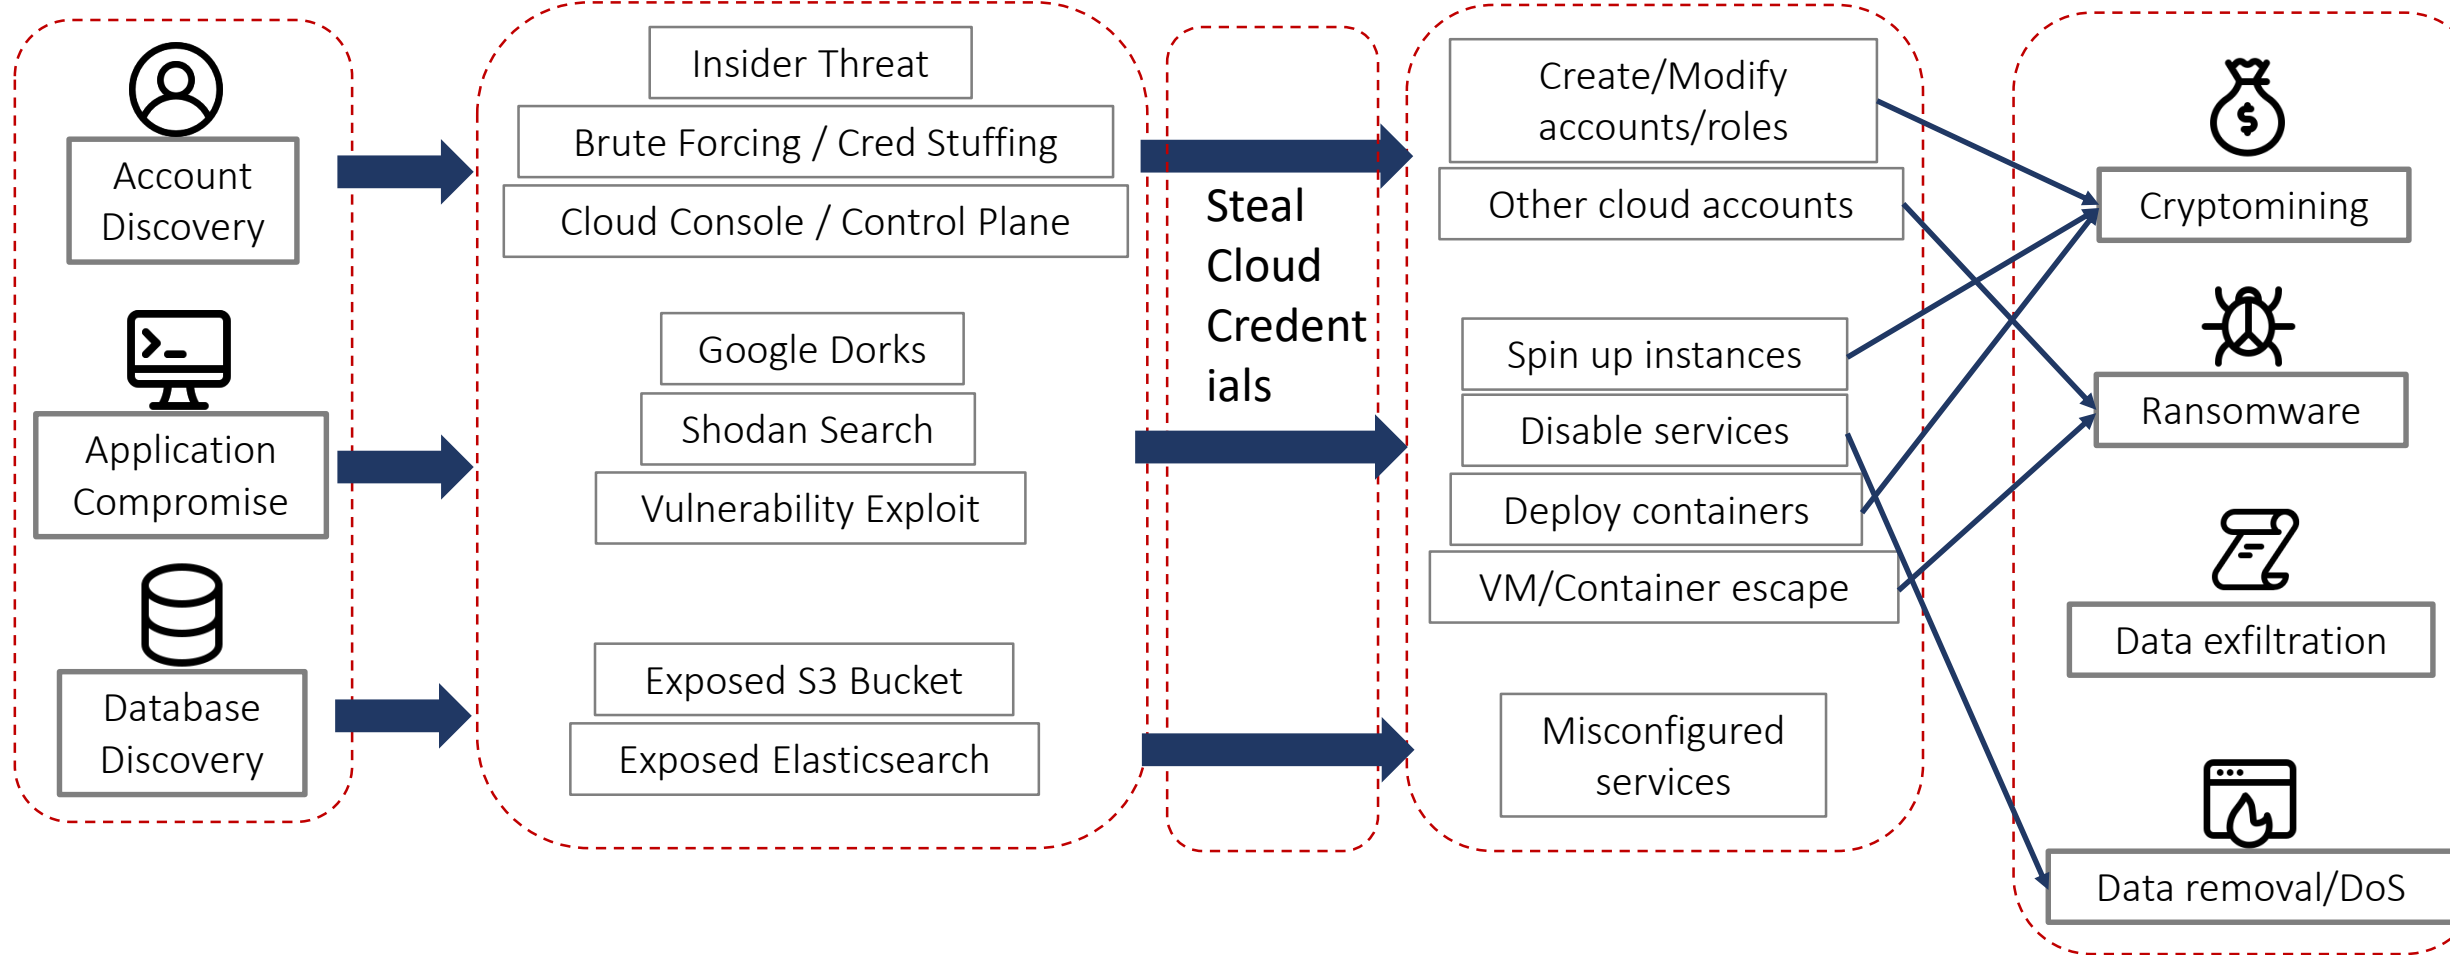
Account Discovery

Application Compromise

Database Discovery

Insider Threat

Brute Forcing / Cred Stuffing

Cloud Console / Control Plane

Google Dorks

Shodan Search

Vulnerability Exploit

Exposed S3 Bucket

Exposed Elasticsearch

Steal Cloud Credentials

Create/Modify accounts/roles

Other cloud accounts

Spin up instances

Disable services

Deploy containers

VM/Container escape

Misconfigured services

Cryptomining

Ransomware

Data exfiltration

Data removal/DoS